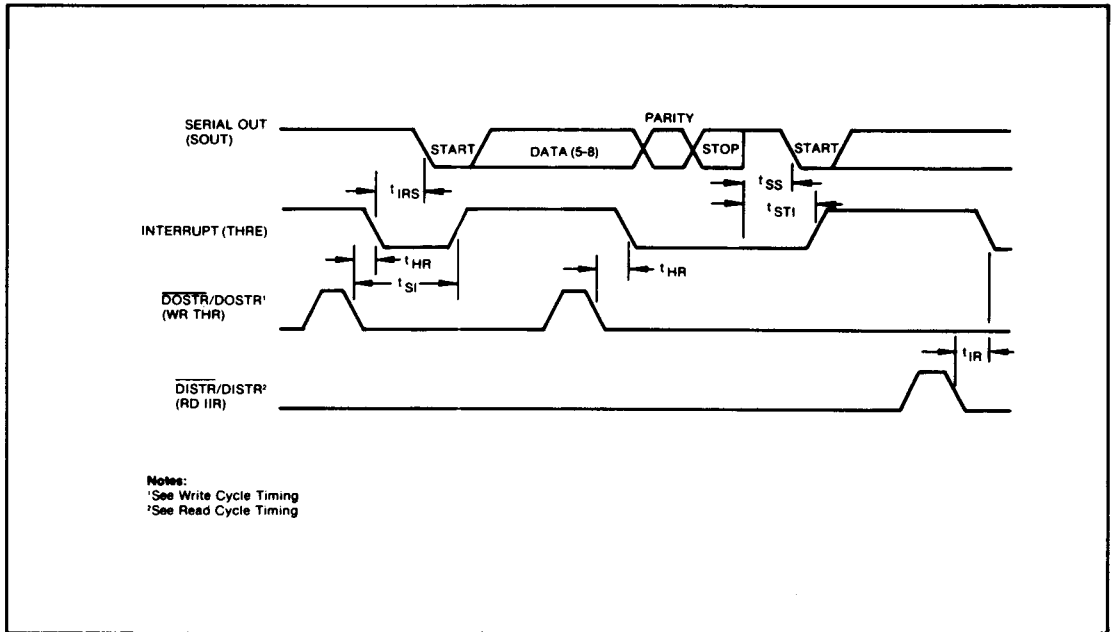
SERIAL OUT (SOUT)

START

DATA (5-8)

PARITY

STOP

START

$t_{IRS}$

$t_{SS}$

$t_{STI}$

INTERRUPT (THRE)

$t_{HR}$

$t_{SI}$

$t_{HR}$

$\overline{DOSTR}$/DOSTR$^1$ (WR THR)

$t_{IR}$

$\overline{DISTR}$/DISTR$^2$ (RD IIR)

Notes:
$^1$See Write Cycle Timing
$^2$See Read Cycle Timing